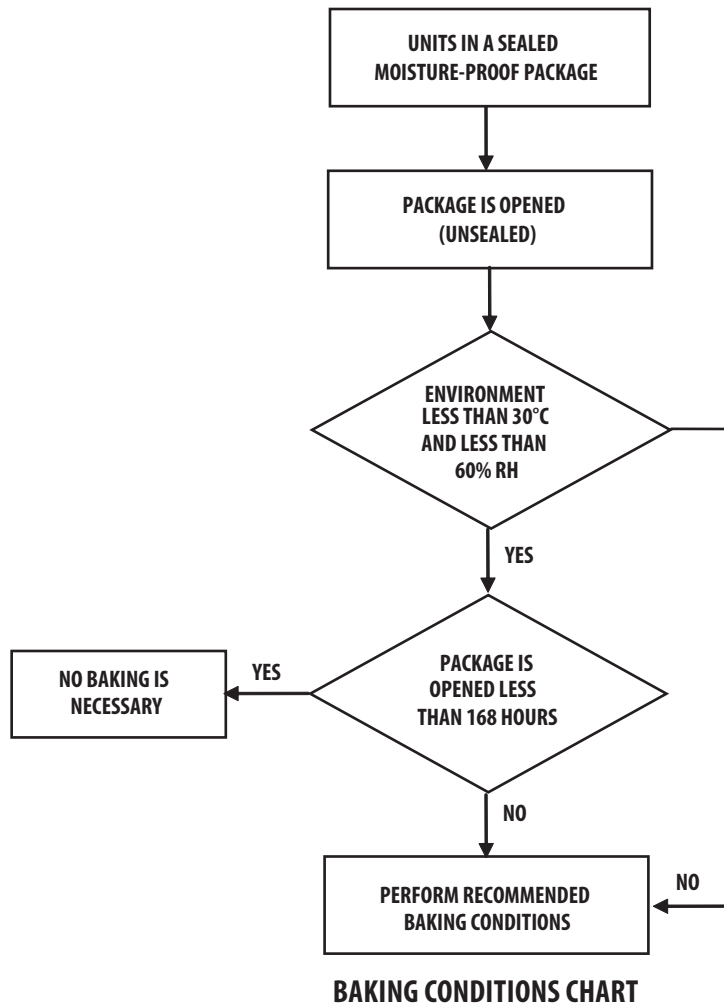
UNITS IN A SEALED MOISTURE-PROOF PACKAGE

PACKAGE IS OPENED (UNSEALED)

ENVIRONMENT LESS THAN 30°C AND LESS THAN 60% RH

YES

NO BAKING IS NECESSARY

YES

PACKAGE IS OPENED LESS THAN 168 HOURS

NO

PERFORM RECOMMENDED BAKING CONDITIONS

NO

BAKING CONDITIONS CHART